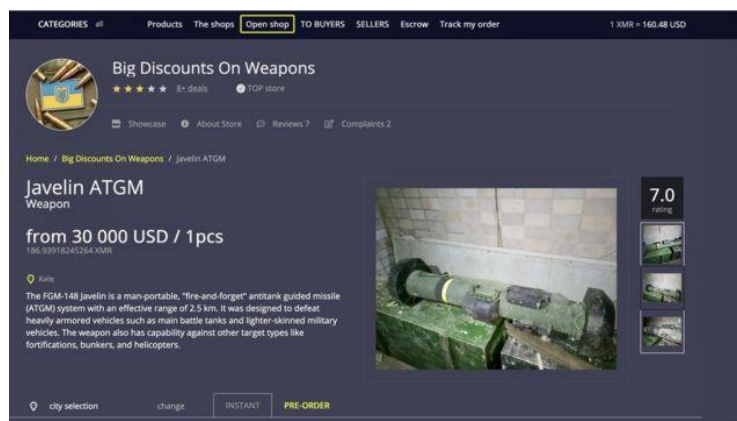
CATEGORIES all Products The shops Open shop TO BUYERS SELLERS Escrow Track my order 1 XMR = 160.48 USD

Big Discounts On Weapons
8+ deals TOP store

Showcase About Store Reviews 7 Complaints 2

Home / Big Discounts On Weapons / Javelin ATGM

Javelin ATGM
Weapon

from 30 000 USD / 1pcs
186.93918245264 XMR

Kiev

The FGM-148 Javelin is a man-portable, "fire-and-forget" antitank guided missile (ATGM) system with an effective range of 2.5 km. It was designed to defeat heavily armored vehicles such as main battle tanks and lighter-skinned military vehicles. The weapon also has capability against other target types like fortifications, bunkers, and helicopters.

7.0
rating

city selection change INSTANT PRE-ORDER